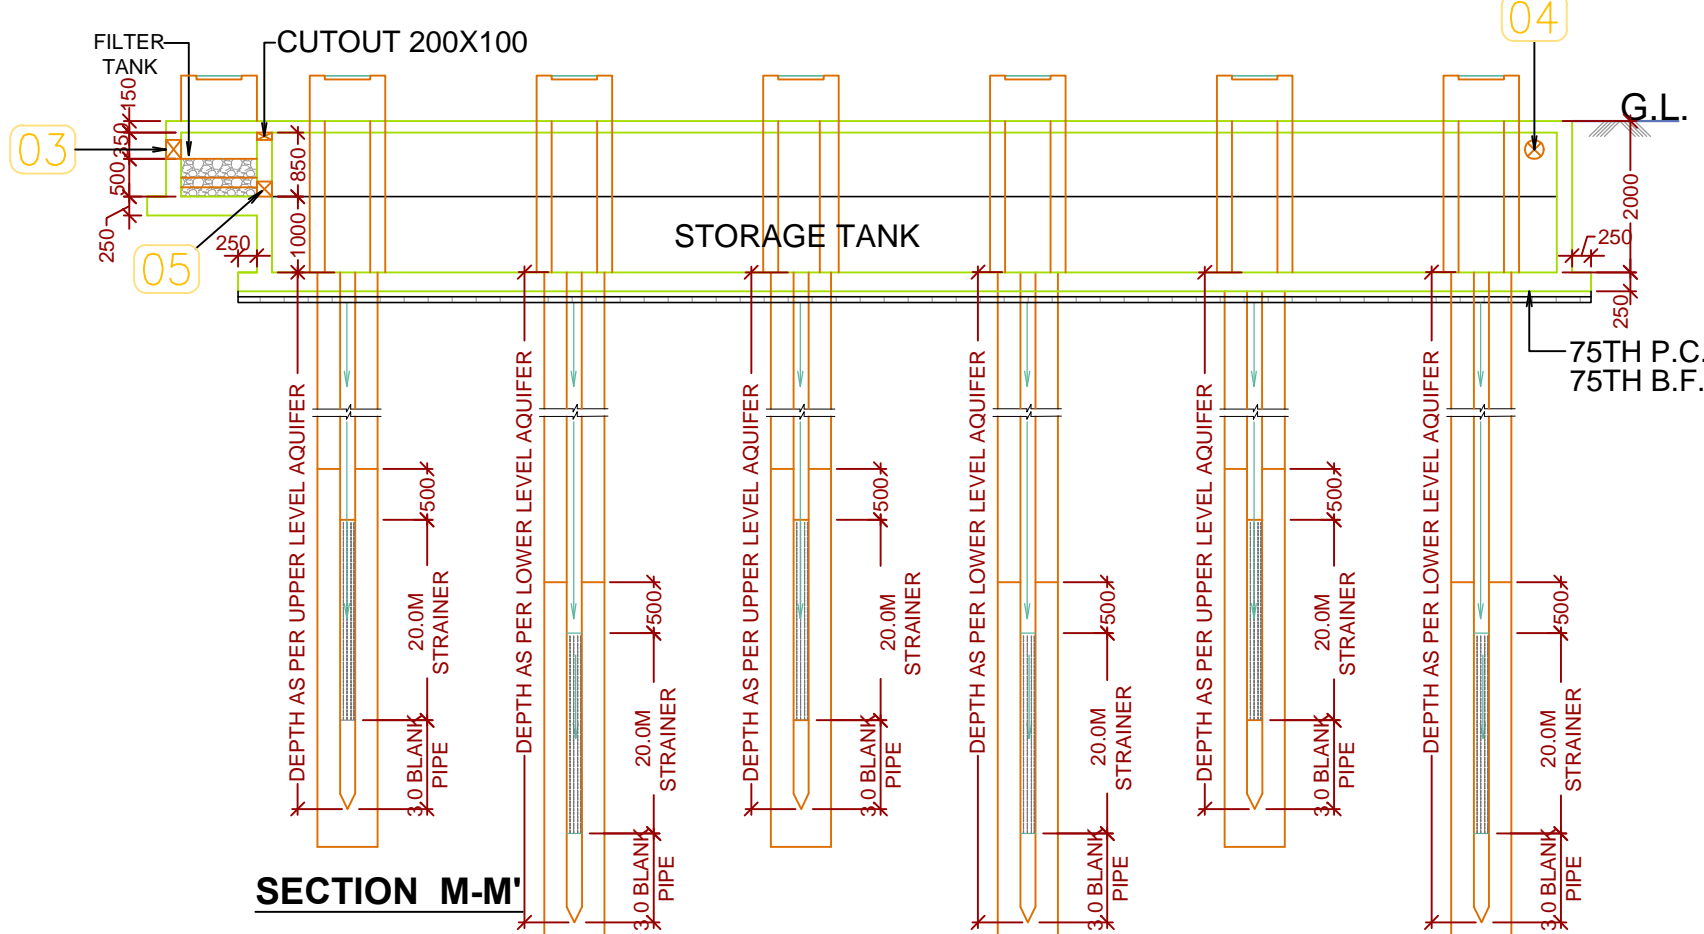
FILTER TANK
CUTOUT 200X100
04
G.L.
03
150
350
500
250
850
1000
250
05
STORAGE TANK
2000
250
250
75TH P.C.
75TH B.F.
DEPTH AS PER UPPER LEVEL AQUIFER
500
20.0M STRAINER
3.0 BLANK PIPE
DEPTH AS PER LOWER LEVEL AQUIFER
500
20.0M STRAINER
3.0 BLANK PIPE
DEPTH AS PER UPPER LEVEL AQUIFER
500
20.0M STRAINER
3.0 BLANK PIPE
DEPTH AS PER LOWER LEVEL AQUIFER
500
20.0M STRAINER
3.0 BLANK PIPE
DEPTH AS PER UPPER LEVEL AQUIFER
500
20.0M STRAINER
3.0 BLANK PIPE
DEPTH AS PER LOWER LEVEL AQUIFER
500
20.0M STRAINER
3.0 BLANK PIPE
SECTION M-M'